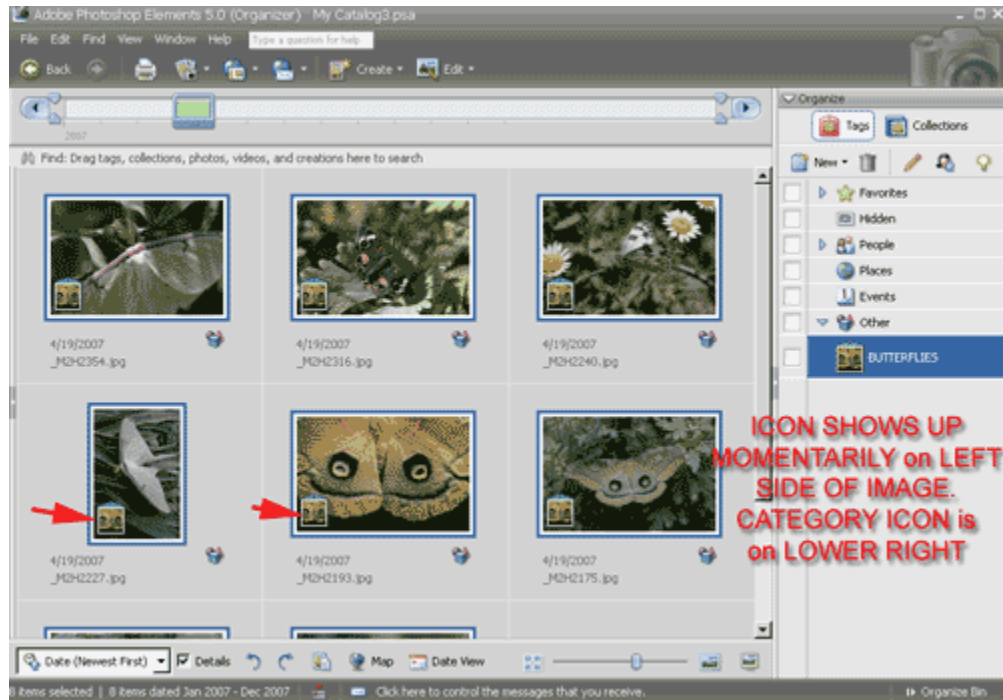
Adobe Photoshop Elements 5.0 (Organizer) My Catalog3.psa

File Edit Find View Window Help Type a question for help

Back Create Edit

2007

Find: Drag tags, collections, photos, videos, and creations here to search

4/19/2007
_M2H2354.jpg

4/19/2007
_M2H2316.jpg

4/19/2007
_M2H2240.jpg

4/19/2007
_M2H2227.jpg

4/19/2007
_M2H2193.jpg

4/19/2007
_M2H2175.jpg

ICON SHOWS UP MOMENTARILY on LEFT SIDE OF IMAGE. CATEGORY ICON is on LOWER RIGHT

Organize

Tags Collections

New

Favorites

Hidden

People

Places

Events

Other

BUTTERFLIES

Date (Newest First) Details Map Date View

0 items selected | 8 items dated Jan 2007 - Dec 2007 Click here to control the messages that you receive. Organize Bin